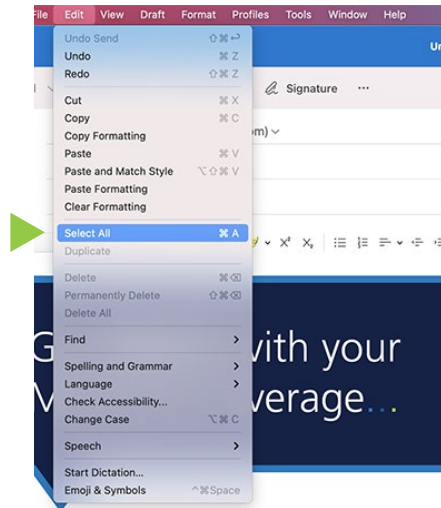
File Edit View Draft Format Profiles Tools Window Help

Undo Send ⇧⌘↩
Undo ⌘Z
Redo ⇧⌘Z
Cut ⌘X
Copy ⌘C
Copy Formatting
Paste ⌘V
Paste and Match Style ⌥⇧⌘V
Paste Formatting
Clear Formatting
Select All ⌘A
Duplicate
Delete ⌘⌫
Permanently Delete ⇧⌘⌫
Delete All
Find
Spelling and Grammar
Language
Check Accessibility...
Change Case ⌥⌘C
Speech
Start Dictation...
Emoji & Symbols ^⌘Space

Signature ···

om)

$X^2$ $X_2$

G with your
V verage...

Ur